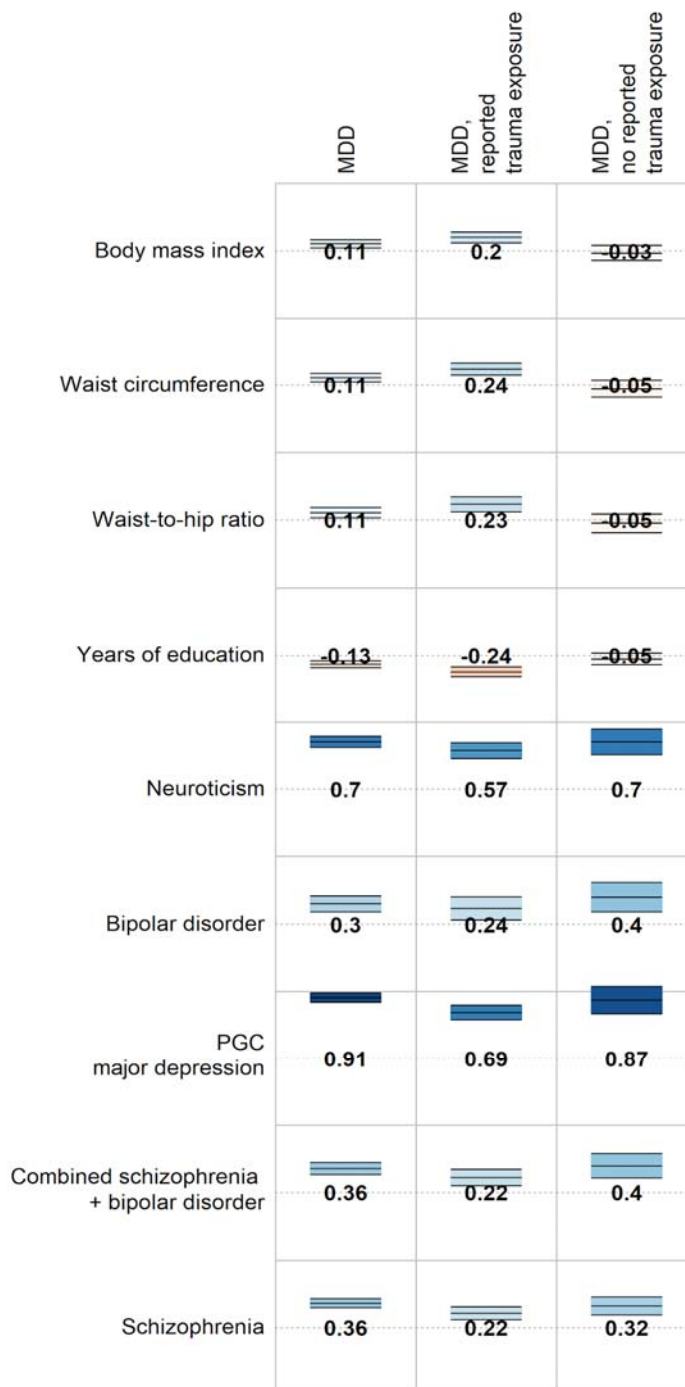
| | MDD | MDD, reported trauma exposure | MDD, no reported trauma exposure |
|---|---|---|---|
| Body mass index | 0.11 | 0.2 | -0.03 |
| Waist circumference | 0.11 | 0.24 | -0.05 |
| Waist-to-hip ratio | 0.11 | 0.23 | -0.05 |
| Years of education | -0.13 | -0.24 | -0.05 |
| Neuroticism | 0.7 | 0.57 | 0.7 |
| Bipolar disorder | 0.3 | 0.24 | 0.4 |
| PGC major depression | 0.91 | 0.69 | 0.87 |
| Combined schizophrenia + bipolar disorder | 0.36 | 0.22 | 0.4 |
| Schizophrenia | 0.36 | 0.22 | 0.32 |